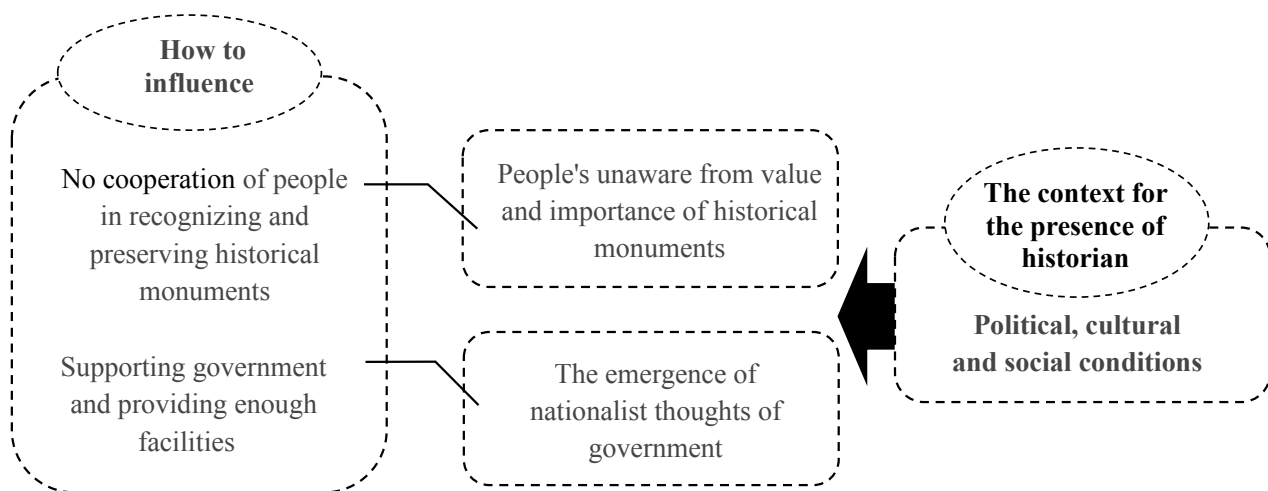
How to influence

No cooperation of people in recognizing and preserving historical monuments

Supporting government and providing enough facilities

People's unaware from value and importance of historical monuments

The emergence of nationalist thoughts of government

The context for the presence of historian

Political, cultural and social conditions